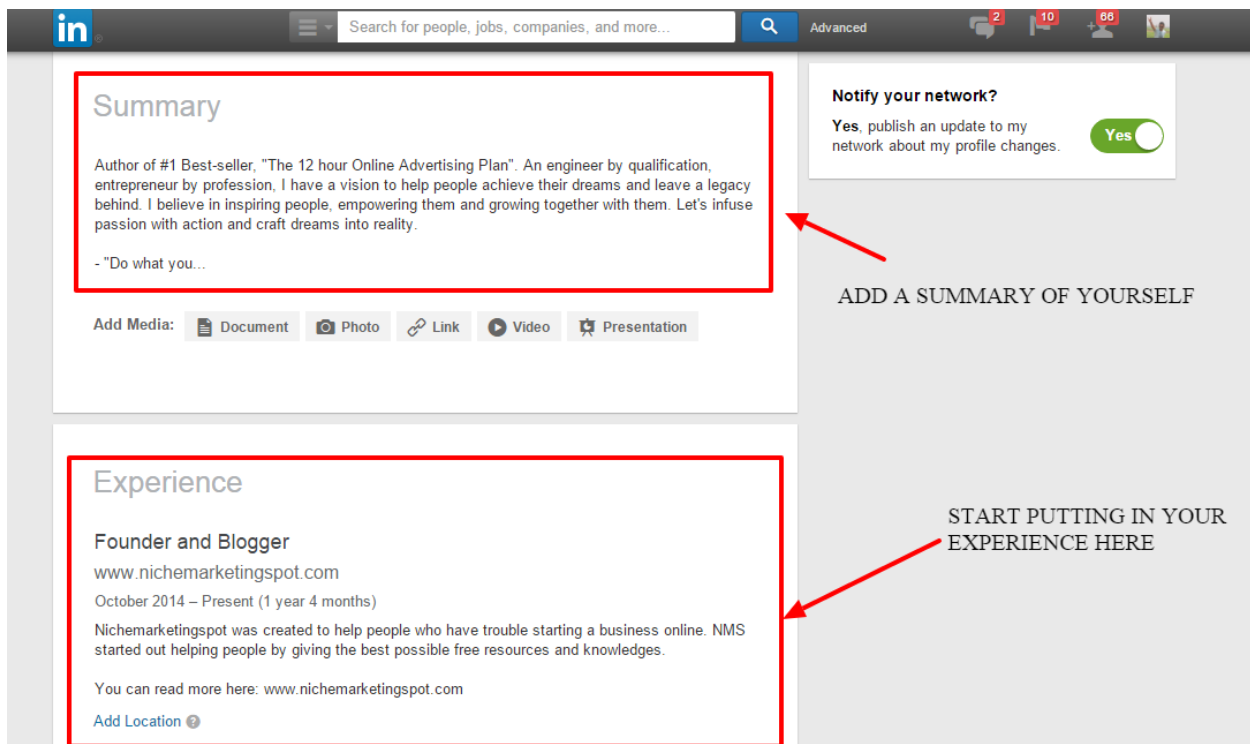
in

Search for people, jobs, companies, and more...

Advanced

2

10

66

Summary

Author of #1 Best-seller, "The 12 hour Online Advertising Plan". An engineer by qualification, entrepreneur by profession, I have a vision to help people achieve their dreams and leave a legacy behind. I believe in inspiring people, empowering them and growing together with them. Let's infuse passion with action and craft dreams into reality.

- "Do what you...

Add Media: Document Photo Link Video Presentation

Notify your network?

Yes, publish an update to my network about my profile changes.

Yes

ADD A SUMMARY OF YOURSELF

Experience

Founder and Blogger

www.nichemarketingspot.com

October 2014 – Present (1 year 4 months)

Nichemarketingspot was created to help people who have trouble starting a business online. NMS started out helping people by giving the best possible free resources and knowledges.

You can read more here: www.nichemarketingspot.com

Add Location

START PUTTING IN YOUR EXPERIENCE HERE